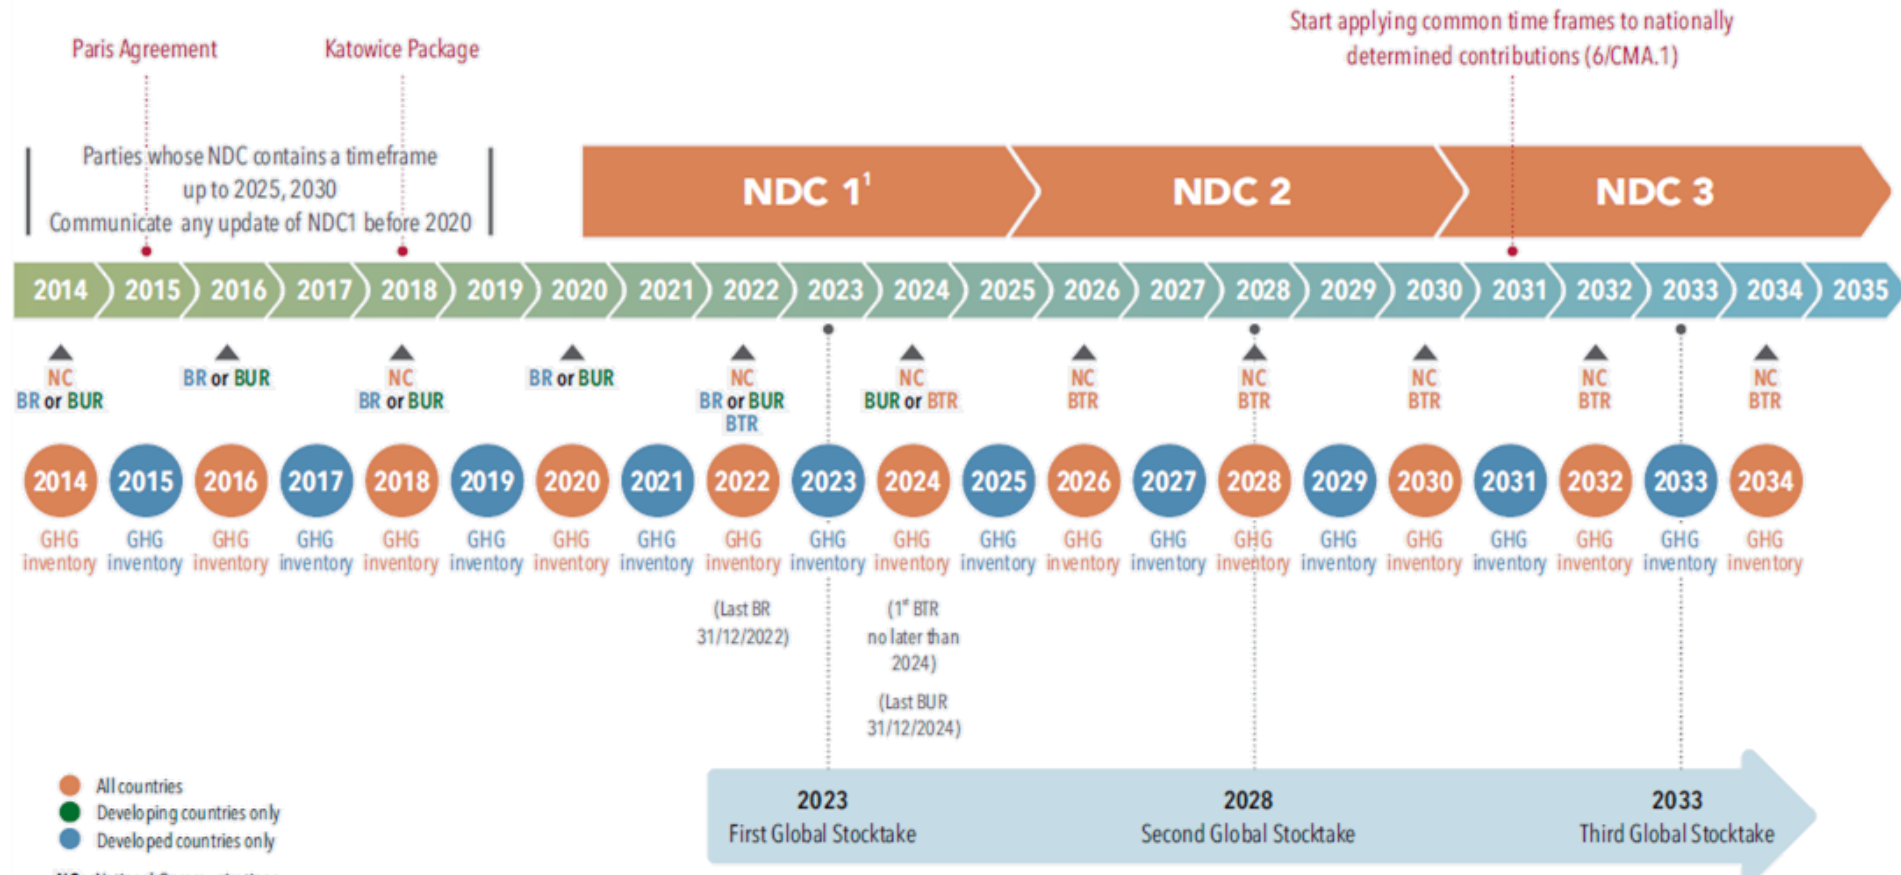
Paris Agreement

Katowice Package

Start applying common time frames to nationally determined contributions (6/CMA.1)

Parties whose NDC contains a timeframe up to 2025, 2030
Communicate any update of NDC1 before 2020

NDC $1^1$

NDC 2

NDC 3

2014 2015 2016 2017 2018 2019 2020 2021 2022 2023 2024 2025 2026 2027 2028 2029 2030 2031 2032 2033 2034 2035

NC
BR or BUR

BR or BUR

NC
BR or BUR

BR or BUR

NC
BR or BUR
BTR

NC
BUR or BTR

NC
BTR

NC
BTR

NC
BTR

NC
BTR

NC
BTR

2014 GHG inventory
2015 GHG inventory
2016 GHG inventory
2017 GHG inventory
2018 GHG inventory
2019 GHG inventory
2020 GHG inventory
2021 GHG inventory
2022 GHG inventory
2023 GHG inventory
2024 GHG inventory
2025 GHG inventory
2026 GHG inventory
2027 GHG inventory
2028 GHG inventory
2029 GHG inventory
2030 GHG inventory
2031 GHG inventory
2032 GHG inventory
2033 GHG inventory
2034 GHG inventory

(Last BR 31/12/2022)

($1^{st}$ BTR no later than 2024)

(Last BUR 31/12/2024)

All countries
Developing countries only
Developed countries only

2023
First Global Stocktake

2028
Second Global Stocktake

2033
Third Global Stocktake

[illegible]